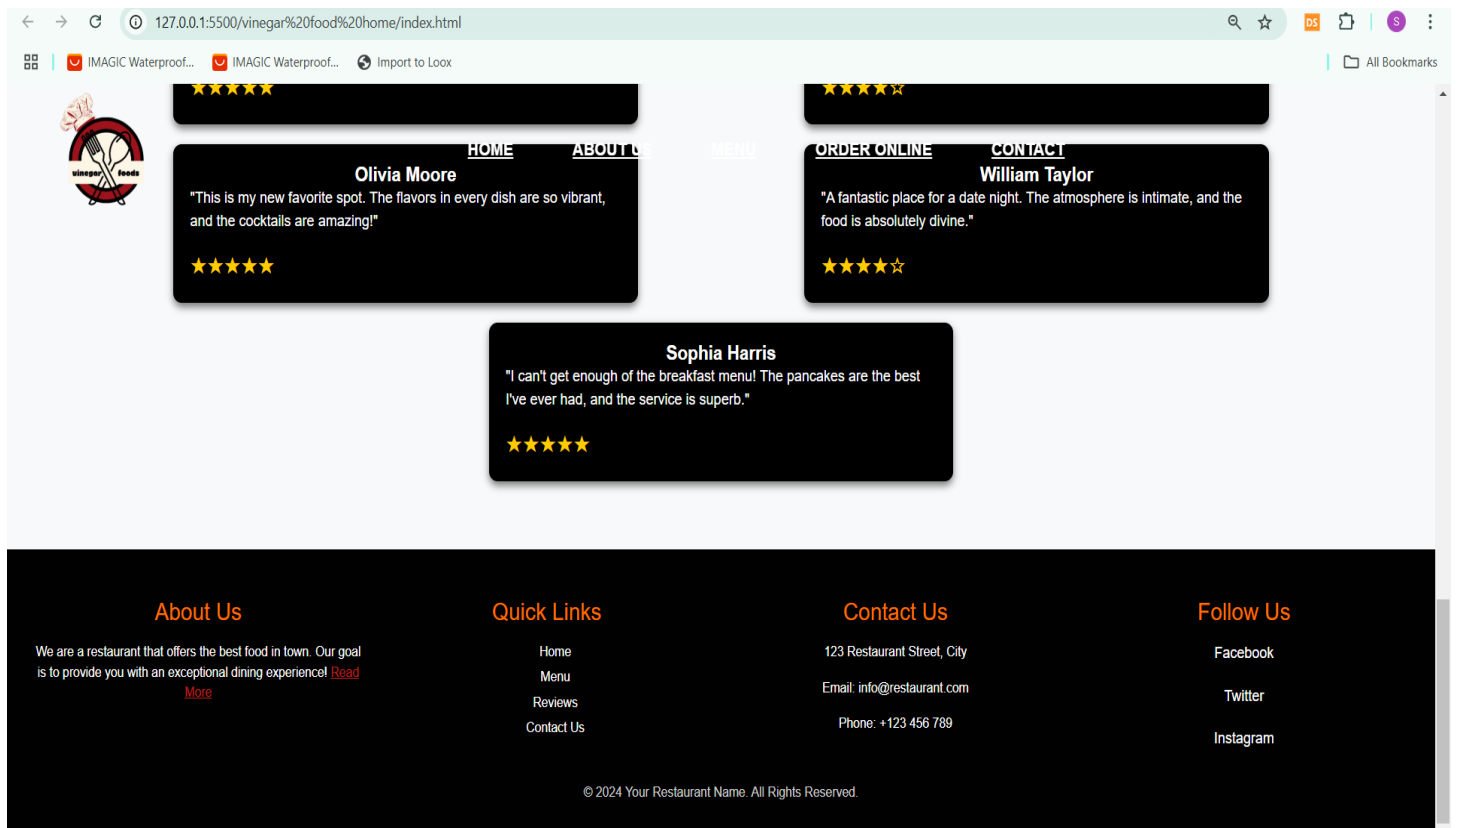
127.0.0.1:5500/vinegar%20food%20home/index.html

IMAGIC Waterproof... IMAGIC Waterproof... Import to Loox All Bookmarks

★★★★★ ★★★★☆

vinegar foods

HOME ABOUT US MENU ORDER ONLINE CONTACT

Olivia Moore
"This is my new favorite spot. The flavors in every dish are so vibrant, and the cocktails are amazing!"
★★★★★

William Taylor
"A fantastic place for a date night. The atmosphere is intimate, and the food is absolutely divine."
★★★★☆

Sophia Harris
"I can't get enough of the breakfast menu! The pancakes are the best I've ever had, and the service is superb."
★★★★★

About Us
We are a restaurant that offers the best food in town. Our goal is to provide you with an exceptional dining experience! Read More

Quick Links
Home
Menu
Reviews
Contact Us

Contact Us
123 Restaurant Street, City
Email: info@restaurant.com
Phone: +123 456 789

Follow Us
Facebook
Twitter
Instagram

© 2024 Your Restaurant Name. All Rights Reserved.